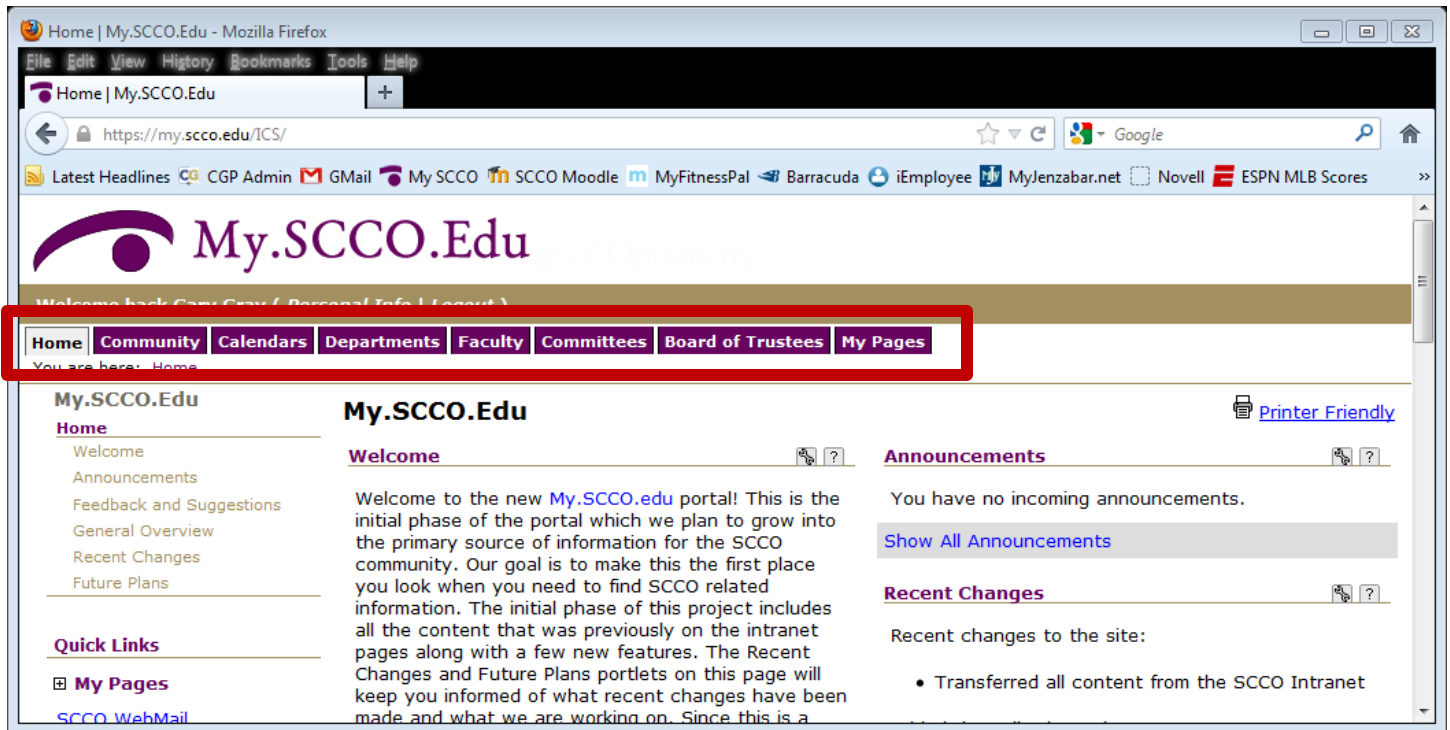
Home | My.SCCO.Edu - Mozilla Firefox

File Edit View History Bookmarks Tools Help

Home | My.SCCO.Edu +

https://my.scco.edu/ICS/

Google

Latest Headlines CGP Admin GMail My SCCO SCCO Moodle MyFitnessPal Barracuda iEmployee MyJenzabar.net Novell ESPN MLB Scores

My.SCCO.Edu

Welcome back Gary Gray ( Personal Info | Logout )

Home Community Calendars Departments Faculty Committees Board of Trustees My Pages

You are here: Home

My.SCCO.Edu
Home
Welcome
Announcements
Feedback and Suggestions
General Overview
Recent Changes
Future Plans

Quick Links

My Pages

SCCO WebMail

My.SCCO.Edu

Printer Friendly

Welcome

Welcome to the new My.SCCO.edu portal! This is the initial phase of the portal which we plan to grow into the primary source of information for the SCCO community. Our goal is to make this the first place you look when you need to find SCCO related information. The initial phase of this project includes all the content that was previously on the intranet pages along with a few new features. The Recent Changes and Future Plans portlets on this page will keep you informed of what recent changes have been made and what we are working on. Since this is a

Announcements

You have no incoming announcements.

Show All Announcements

Recent Changes

Recent changes to the site:

• Transferred all content from the SCCO Intranet